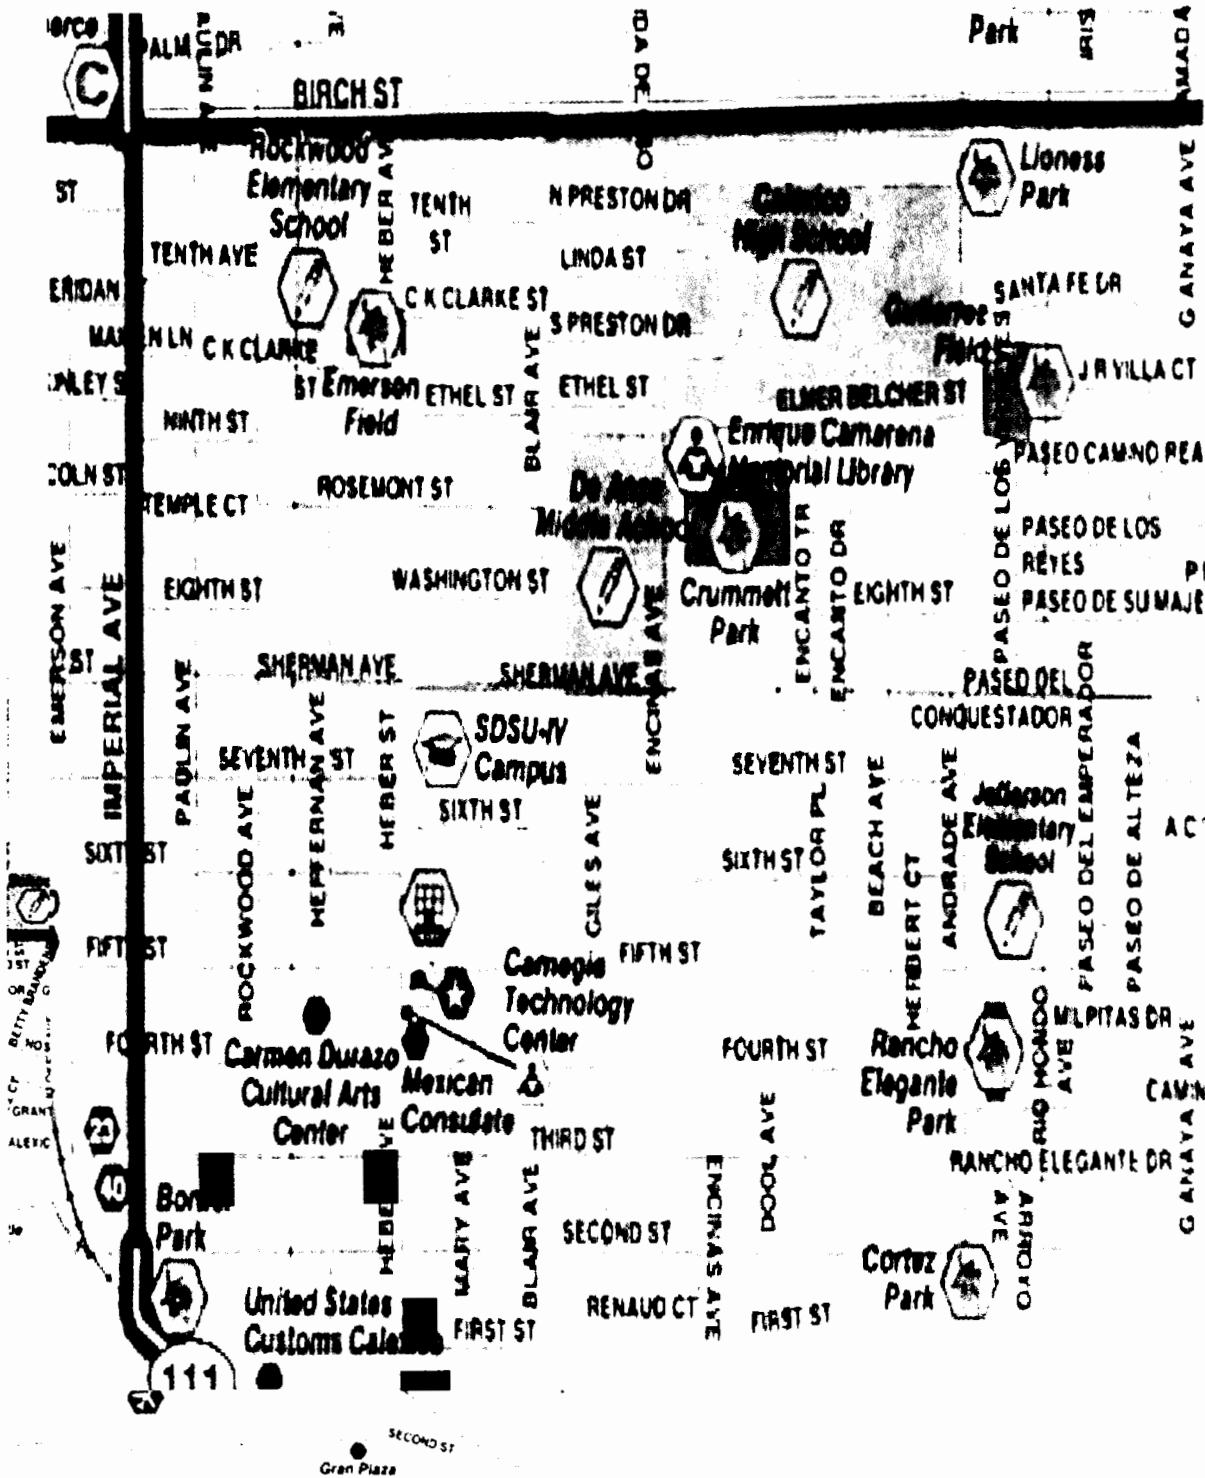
lerce PALM DR
C
Park
BIRCH ST
Rockwood Elementary School
TENTH ST
N PRESTON DR
Calexico High School
Lioness Park
ST
TENTH AVE
LINDA ST
ERIDAN
C K CLARKE ST
S PRESTON DR
SANTA FE DR
C K CLARKE
Gutierrez Fields
J R VILLA CT
ST Emerson Field
ETHEL ST
ETHEL ST
ELMER BELCHER ST
NINTH ST
Enrique Camarena Memorial Library
PASEO CAMINO REAL
TEMPLE CT
ROSEMONT ST
De Anza Middle School
PASEO DE LOS REYES
EIGHTH ST
WASHINGTON ST
Crummett Park
EIGHTH ST
PASEO DE SU MAJE
SHERMAN AVE
SHERMAN AVE
PASEO DEL CONQUESTADOR
EMERSON AVE
IMPERIAL AVE
PAULIN AVE
SEVENTH ST
HEFFERNAN AVE
HEBER ST
SDSU-IV Campus
SEVENTH ST
SIXTH ST
Jefferson Elementary School
SIXTH ST
SIXTH ST
ROCKWOOD AVE
GILES AVE
TAYLOR PL
BEACH AVE
HERBERT CT
ANDRADE AVE
PASEO DEL EMPERADOR
PASEO DE ALTEZA
FIFTH ST
Carnegie Technology Center
FIFTH ST
FOURTH ST
Carmen Durazo Cultural Arts Center
Mexican Consulate
FOURTH ST
Rancho Elegante Park
MILPITAS DR
THIRD ST
RANCHO ELEGANTE DR
Border Park
HEBER AVE
MARY AVE
BLAIR AVE
SECOND ST
ENCINAS AVE
DOOL AVE
Cortez Park
ARROYO AVE
RIO HONDO AVE
GANAYA AVE
United States Customs Calexico
FIRST ST
RENAUD CT
FIRST ST
111
SECOND ST
Gran Plaza